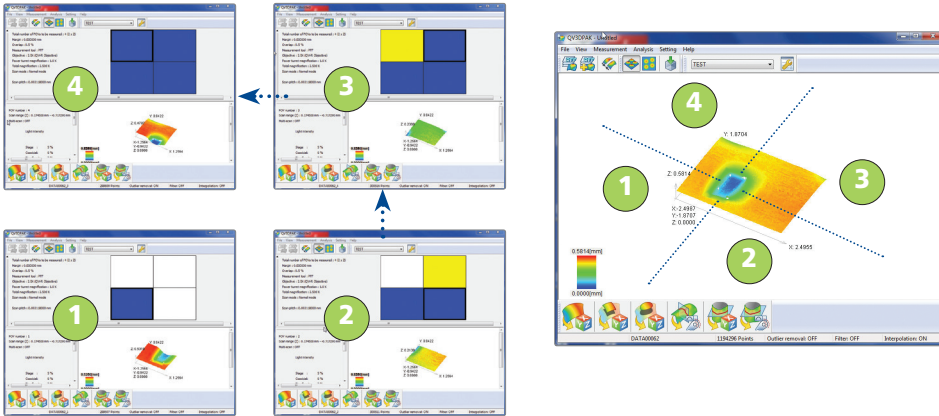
4

3

1

2

QV3DPAK - Untitled

File View Measurement Analysis Setting Help

TEST

4

3

1

2

Y: 1.8704

Z: 0.5814

X: -2.4987
Y: -1.8707
Z: 0.0000

X: 2.4955

0.5814[mm]

0.0000[mm]

DATA00062

1194296 Points

Outlier removal: OFF

Filter: OFF

Interpolation: ON